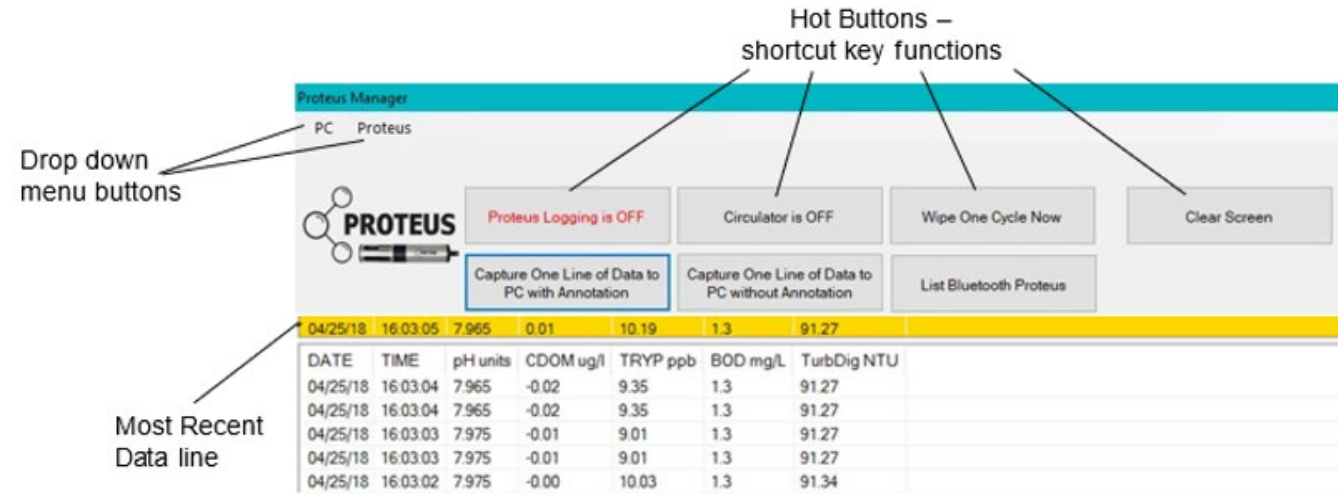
Hot Buttons –
shortcut key functions

Proteus Manager

PC Proteus

Drop down menu buttons

PROTEUS

Proteus Logging is OFF

Circulator is OFF

Wipe One Cycle Now

Clear Screen

Capture One Line of Data to PC with Annotation

Capture One Line of Data to PC without Annotation

List Bluetooth Proteus

04/25/18 16:03:05 7.965 0.01 10.19 1.3 91.27

| DATE | TIME | pH units | CDOM ug/l | TRYP ppb | BOD mg/L | TurbDig NTU |
|---|---|---|---|---|---|---|
| 04/25/18 | 16:03:04 | 7.965 | -0.02 | 9.35 | 1.3 | 91.27 |
| 04/25/18 | 16:03:04 | 7.965 | -0.02 | 9.35 | 1.3 | 91.27 |
| 04/25/18 | 16:03:03 | 7.975 | -0.01 | 9.01 | 1.3 | 91.27 |
| 04/25/18 | 16:03:03 | 7.975 | -0.01 | 9.01 | 1.3 | 91.27 |
| 04/25/18 | 16:03:02 | 7.975 | -0.00 | 10.03 | 1.3 | 91.34 |

Most Recent Data line